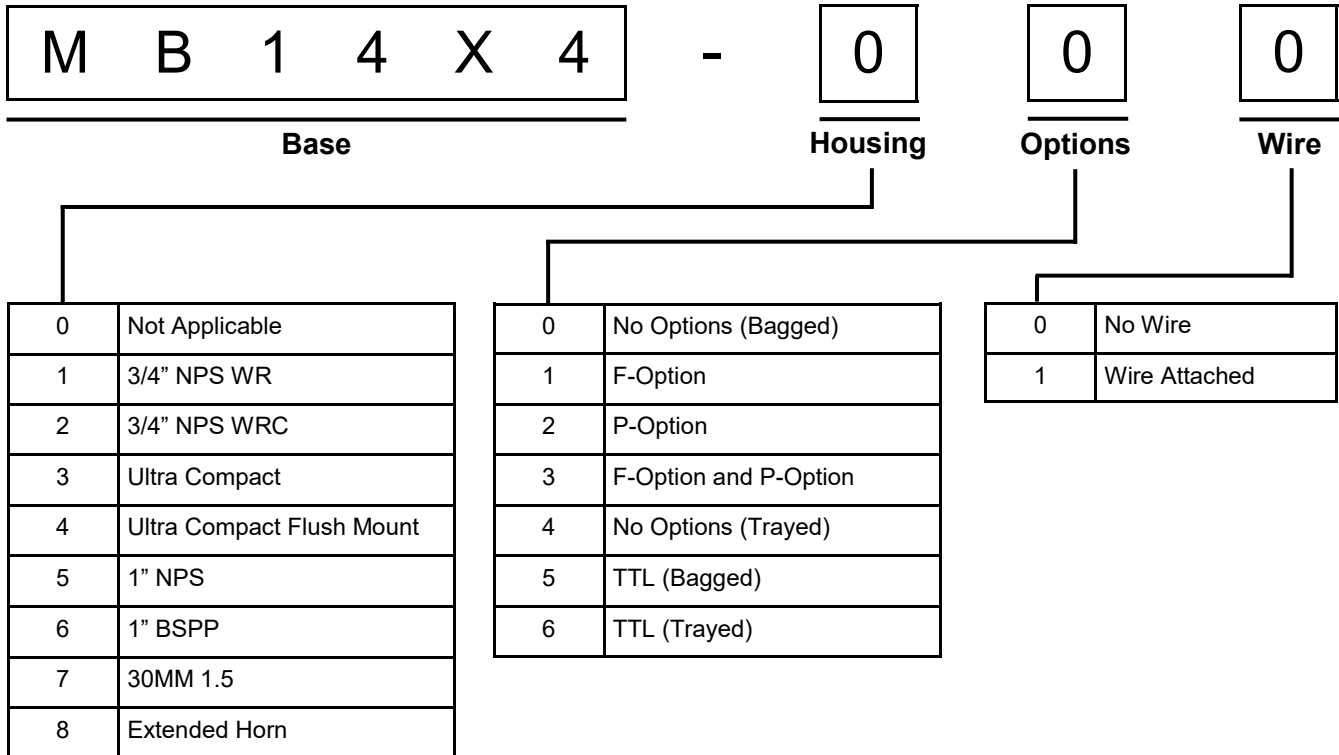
M B 1 4 X 4 - 0 0 0

Base

Housing

Options

Wire

| 0 | Not Applicable |
|---|---|
| 1 | 3/4" NPS WR |
| 2 | 3/4" NPS WRC |
| 3 | Ultra Compact |
| 4 | Ultra Compact Flush Mount |
| 5 | 1" NPS |
| 6 | 1" BSPP |
| 7 | 30MM 1.5 |
| 8 | Extended Horn |

| 0 | No Options (Bagged) |
|---|---|
| 1 | F-Option |
| 2 | P-Option |
| 3 | F-Option and P-Option |
| 4 | No Options (Trayed) |
| 5 | TTL (Bagged) |
| 6 | TTL (Trayed) |

| 0 | No Wire |
|---|---|
| 1 | Wire Attached |